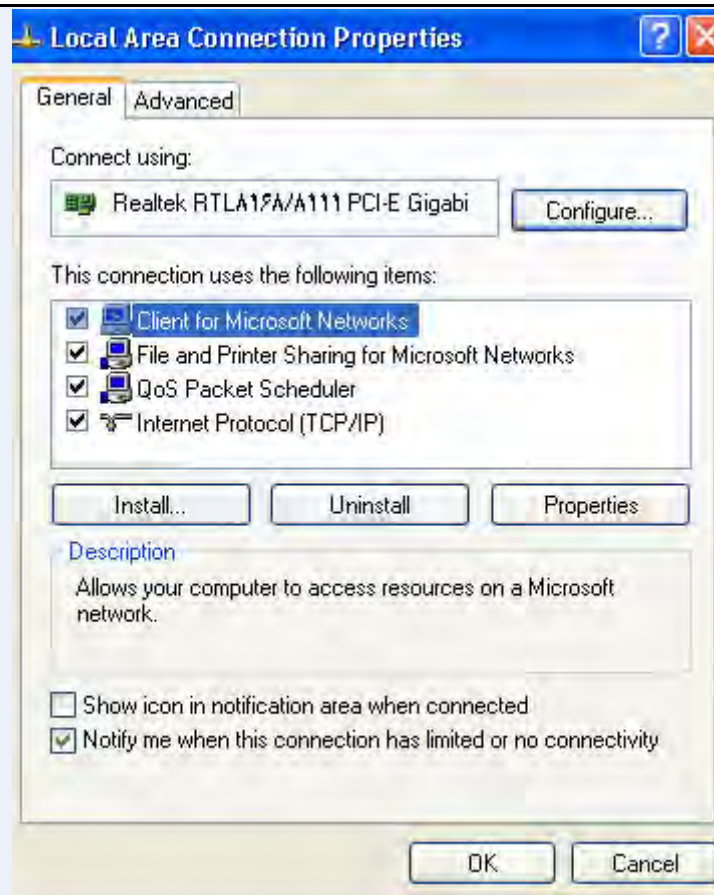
Local Area Connection Properties

General | Advanced

Connect using:

Realtek RTLA1ƎA/A111 PCI-E Gigabi

Configure...

This connection uses the following items:

Client for Microsoft Networks
File and Printer Sharing for Microsoft Networks
QoS Packet Scheduler
Internet Protocol (TCP/IP)

Install... | Uninstall | Properties

Description

Allows your computer to access resources on a Microsoft network.

Show icon in notification area when connected

Notify me when this connection has limited or no connectivity

OK | Cancel